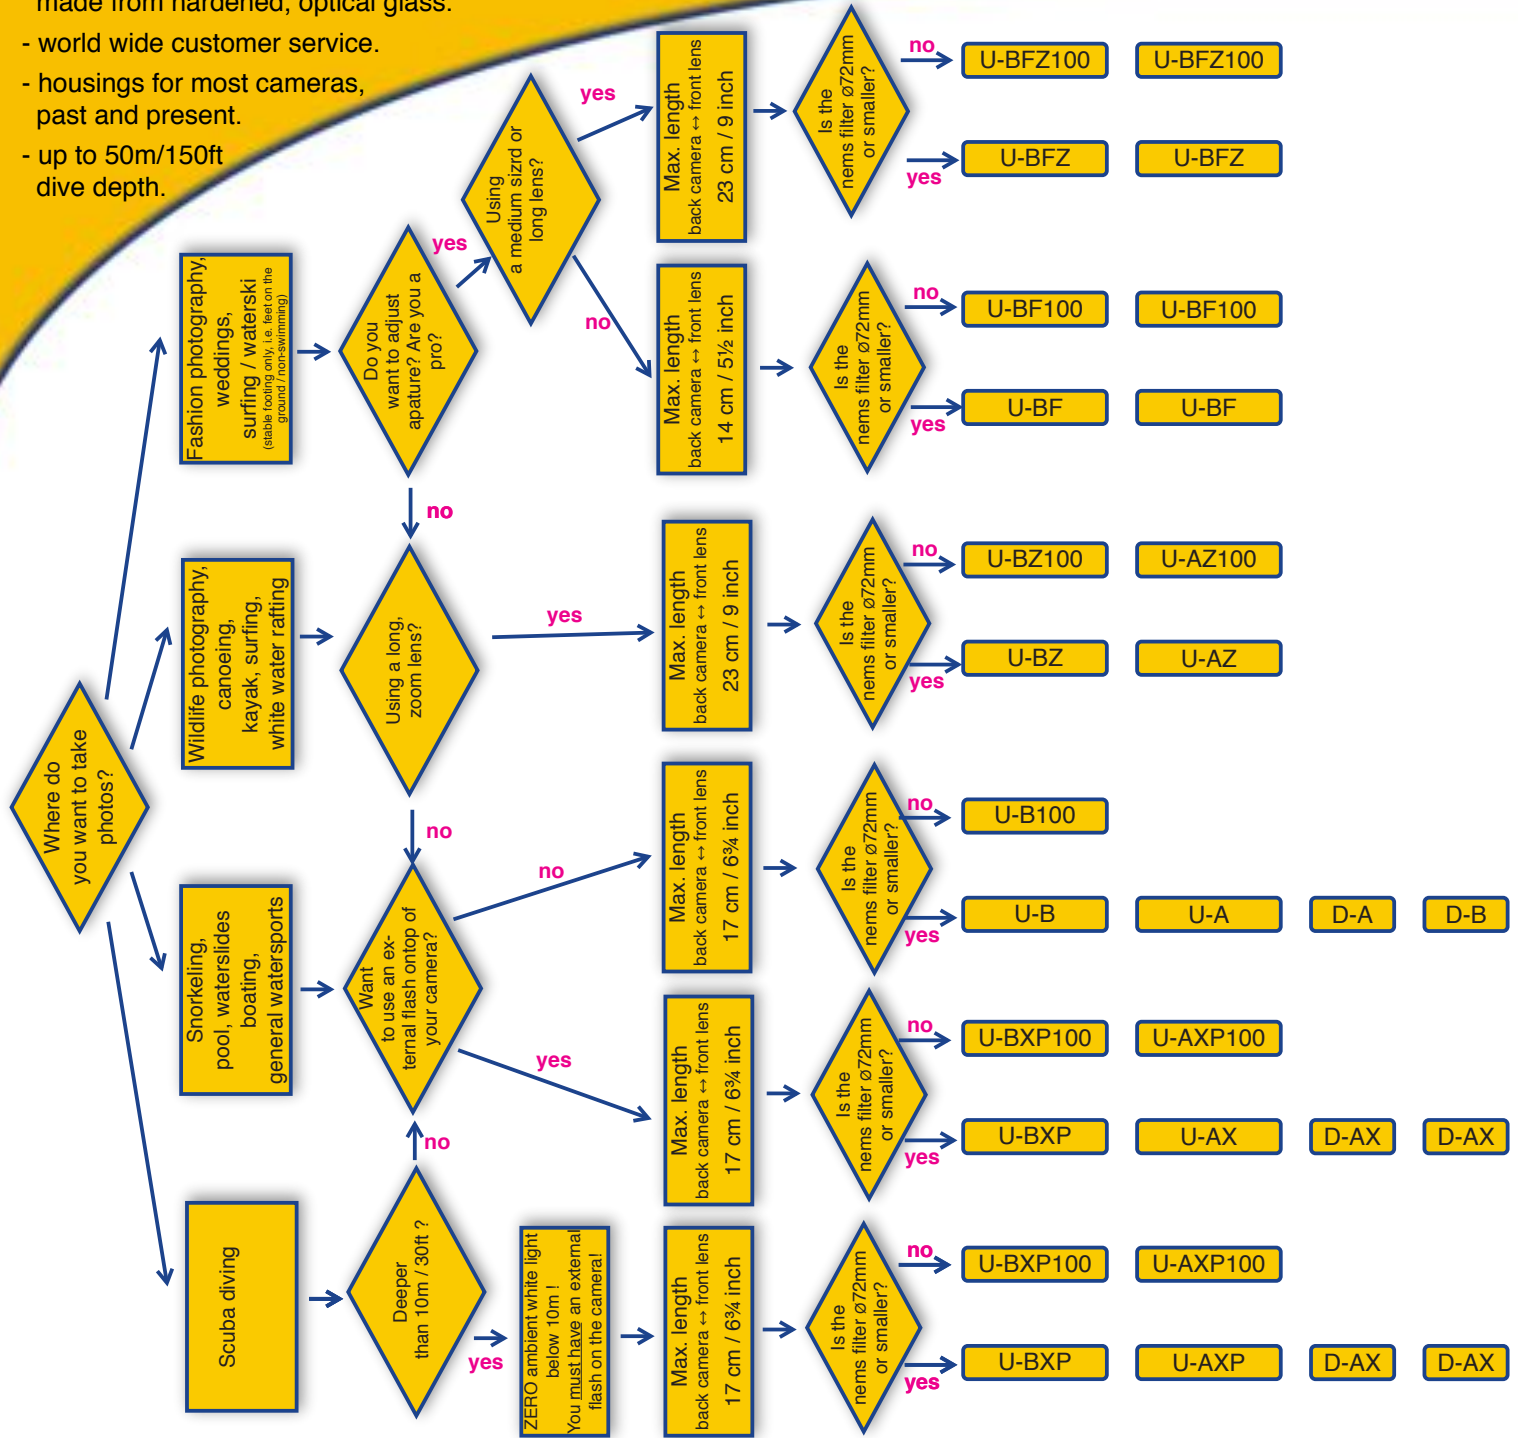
made from hardened, optical glass.

- world wide customer service.

- housings for most cameras, past and present.

- up to 50m/150ft dive depth.

Where do you want to take photos?

Fashion photography, weddings, surfing / waterski
(stable footing only, i.e. feet on the ground / non-swimming)

Do you want to adjust apature? Are you a pro?

yes

Using a medium sizrd or long lens?

yes

Max. length back camera ↔ front lens 23 cm / 9 inch

Is the nems filter ø72mm or smaller?

no

U-BFZ100

U-BFZ100

yes

U-BFZ

U-BFZ

no

Max. length back camera ↔ front lens 14 cm / 5½ inch

Is the nems filter ø72mm or smaller?

no

U-BF100

U-BF100

yes

U-BF

U-BF

no

Wildlife photography, canoeing, kayak, surfing, white water rafting

Using a long, zoom lens?

yes

Max. length back camera ↔ front lens 23 cm / 9 inch

Is the nems filter ø72mm or smaller?

no

U-BZ100

U-AZ100

yes

U-BZ

U-AZ

no

Snorkeling, pool, waterslides boating, general watersports

Want to use an external flash ontop of your camera?

no

Max. length back camera ↔ front lens 17 cm / 6¾ inch

Is the nems filter ø72mm or smaller?

no

U-B100

yes

U-B

U-A

D-A

D-B

yes

Max. length back camera ↔ front lens 17 cm / 6¾ inch

Is the nems filter ø72mm or smaller?

no

U-BXP100

U-AXP100

yes

U-BXP

U-AX

D-AX

D-AX

no

Scuba diving

Deeper than 10m / 30ft ?

yes

ZERO ambient white light below 10m ! You must have an external flash on the camera!

Max. length back camera ↔ front lens 17 cm / 6¾ inch

Is the nems filter ø72mm or smaller?

no

U-BXP100

U-AXP100

yes

U-BXP

U-AXP

D-AX

D-AX